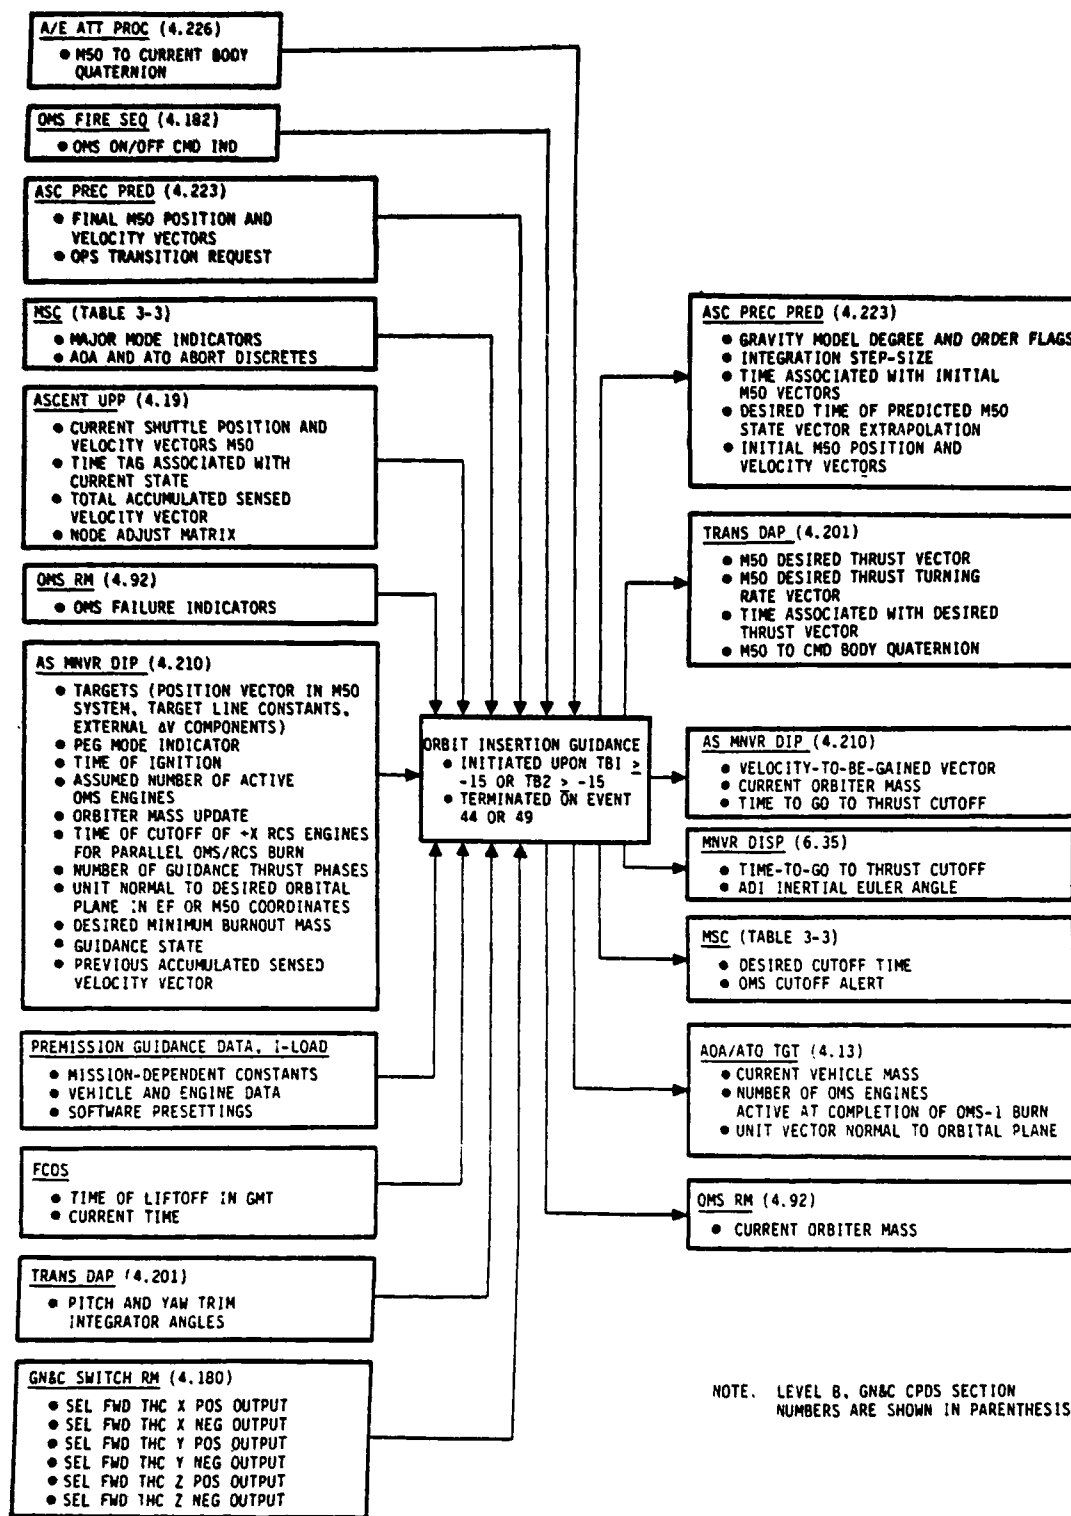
A/E ATT PROC (4.226)
• M50 TO CURRENT BODY QUATERNION

OMS FIRE SEQ (4.182)
• OMS ON/OFF CMD IND

ASC PREC PRED (4.223)
• FINAL M50 POSITION AND VELOCITY VECTORS
• OPS TRANSITION REQUEST

MSC (TABLE 3-3)
• MAJOR MODE INDICATORS
• AOA AND ATO ABORT DISCRETES

ASCENT UPP (4.19)
• CURRENT SHUTTLE POSITION AND VELOCITY VECTORS M50
• TIME TAG ASSOCIATED WITH CURRENT STATE
• TOTAL ACCUMULATED SENSED VELOCITY VECTOR
• NODE ADJUST MATRIX

OMS RM (4.92)
• OMS FAILURE INDICATORS

AS MNVR DIP (4.210)
• TARGETS (POSITION VECTOR IN M50 SYSTEM, TARGET LINE CONSTANTS, EXTERNAL $\Delta V$ COMPONENTS)
• PEG MODE INDICATOR
• TIME OF IGNITION
• ASSUMED NUMBER OF ACTIVE OMS ENGINES
• ORBITER MASS UPDATE
• TIME OF CUTOFF OF +X RCS ENGINES FOR PARALLEL OMS/RCS BURN
• NUMBER OF GUIDANCE THRUST PHASES
• UNIT NORMAL TO DESIRED ORBITAL PLANE IN EF OR M50 COORDINATES
• DESIRED MINIMUM BURNOUT MASS
• GUIDANCE STATE
• PREVIOUS ACCUMULATED SENSED VELOCITY VECTOR

PREMISSION GUIDANCE DATA, I-LOAD
• MISSION-DEPENDENT CONSTANTS
• VEHICLE AND ENGINE DATA
• SOFTWARE PRESETTINGS

FCOS
• TIME OF LIFTOFF IN GMT
• CURRENT TIME

TRANS DAP (4.201)
• PITCH AND YAW TRIM INTEGRATOR ANGLES

GN&C SWITCH RM (4.180)
• SEL FWD THC X POS OUTPUT
• SEL FWD THC X NEG OUTPUT
• SEL FWD THC Y POS OUTPUT
• SEL FWD THC Y NEG OUTPUT
• SEL FWD THC Z POS OUTPUT
• SEL FWD THC Z NEG OUTPUT

ORBIT INSERTION GUIDANCE
• INITIATED UPON TBI $\geq$ -15 OR TB2 $\geq$ -15
• TERMINATED ON EVENT 44 OR 49

ASC PREC PRED (4.223)
• GRAVITY MODEL DEGREE AND ORDER FLAGS
• INTEGRATION STEP-SIZE
• TIME ASSOCIATED WITH INITIAL M50 VECTORS
• DESIRED TIME OF PREDICTED M50 STATE VECTOR EXTRAPOLATION
• INITIAL M50 POSITION AND VELOCITY VECTORS

TRANS DAP (4.201)
• M50 DESIRED THRUST VECTOR
• M50 DESIRED THRUST TURNING RATE VECTOR
• TIME ASSOCIATED WITH DESIRED THRUST VECTOR
• M50 TO CMD BODY QUATERNION

AS MNVR DIP (4.210)
• VELOCITY-TO-BE-GAINED VECTOR
• CURRENT ORBITER MASS
• TIME TO GO TO THRUST CUTOFF

MNVR DISP (6.35)
• TIME-TO-GO TO THRUST CUTOFF
• ADI INERTIAL EULER ANGLE

MSC (TABLE 3-3)
• DESIRED CUTOFF TIME
• OMS CUTOFF ALERT

AOA/ATO TGT (4.13)
• CURRENT VEHICLE MASS
• NUMBER OF OMS ENGINES ACTIVE AT COMPLETION OF OMS-1 BURN
• UNIT VECTOR NORMAL TO ORBITAL PLANE

OMS RM (4.92)
• CURRENT ORBITER MASS

NOTE. LEVEL B, GN&C CPDS SECTION NUMBERS ARE SHOWN IN PARENTHESIS